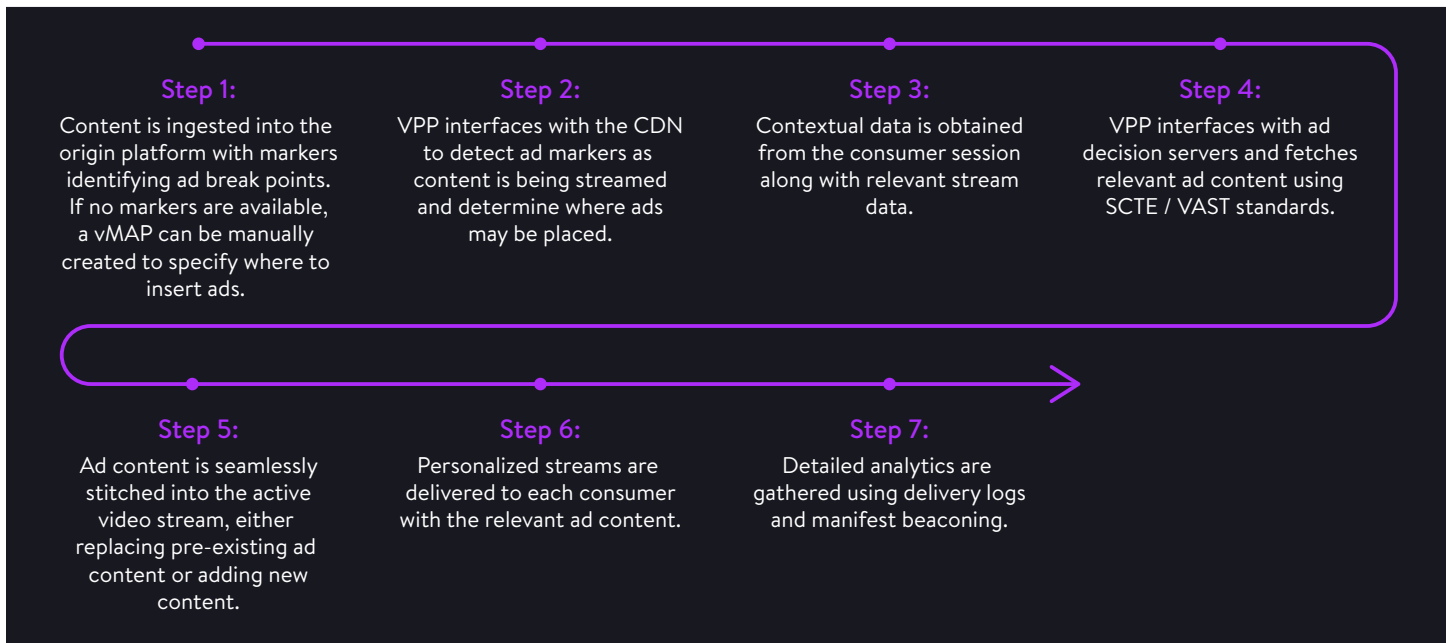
Step 1:
Content is ingested into the origin platform with markers identifying ad break points. If no markers are available, a vMAP can be manually created to specify where to insert ads.

Step 2:
VPP interfaces with the CDN to detect ad markers as content is being streamed and determine where ads may be placed.

Step 3:
Contextual data is obtained from the consumer session along with relevant stream data.

Step 4:
VPP interfaces with ad decision servers and fetches relevant ad content using SCTE / VAST standards.

Step 5:
Ad content is seamlessly stitched into the active video stream, either replacing pre-existing ad content or adding new content.

Step 6:
Personalized streams are delivered to each consumer with the relevant ad content.

Step 7:
Detailed analytics are gathered using delivery logs and manifest beaconing.